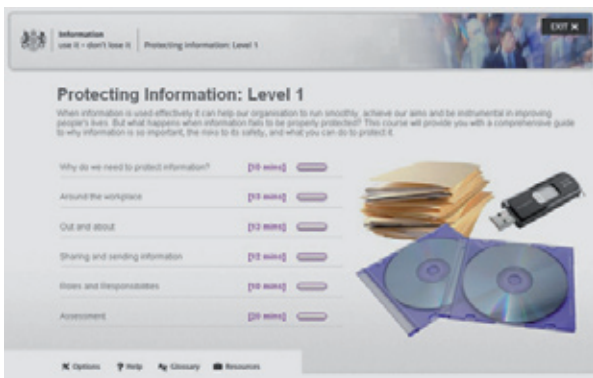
Information
use it – don't lose it | Protecting information: Level 1

EXIT ✕

Protecting Information: Level 1

When information is used effectively it can help our organisation to run smoothly, achieve our aims and be instrumental in improving people's lives. But what happens when information fails to be properly protected? This course will provide you with a comprehensive guide to why information is so important, the risks to its safety, and what you can do to protect it.

| | |
|---|---|
| Why do we need to protect information? | [10 mins] |
| Around the workplace | [15 mins] |
| Out and about | [12 mins] |
| Sharing and sending information | [12 mins] |
| Roles and Responsibilities | [10 mins] |
| Assessment | [20 mins] |

Options  Help  Glossary  Resources